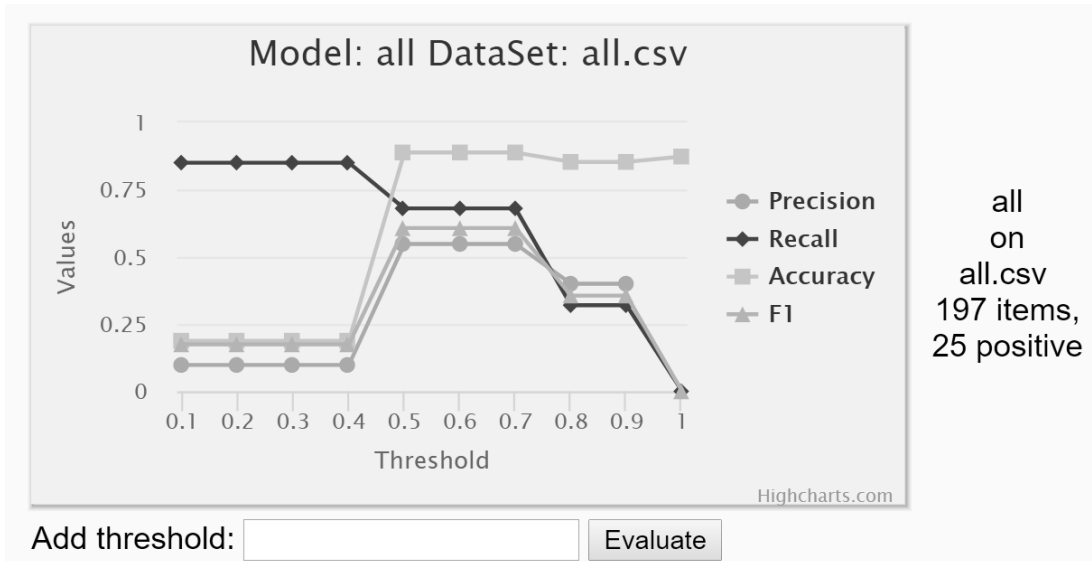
Model: all DataSet: all.csv

1
0.75
0.5
0.25
0

Values

0.1 0.2 0.3 0.4 0.5 0.6 0.7 0.8 0.9 1

Threshold

Precision
Recall
Accuracy
F1

Highcharts.com

all
on
all.csv
197 items,
25 positive

Add threshold: Evaluate